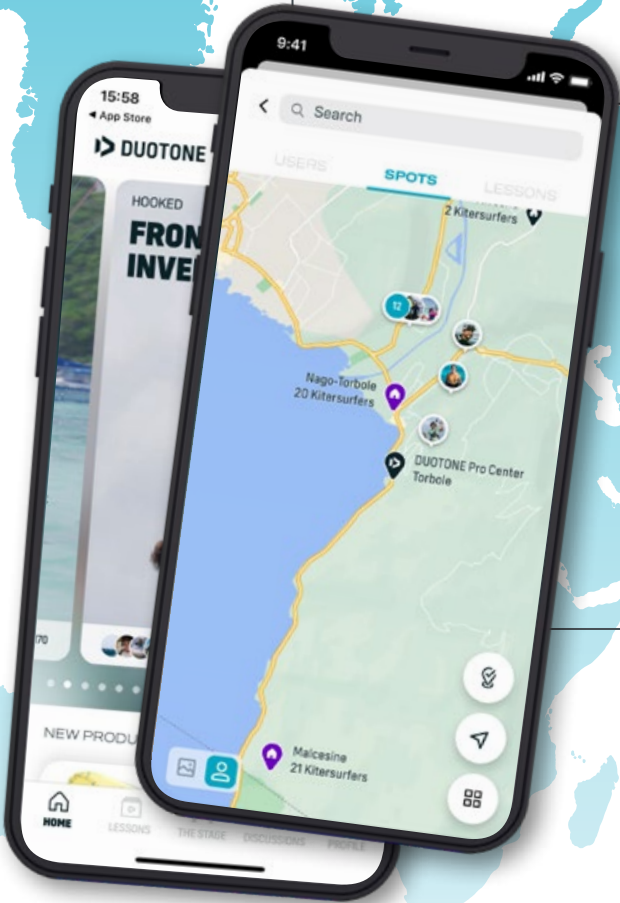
15:58
◂ App Store
DUOTONE
HOOKED
FRON
INVE
70
NEW PRODU
HOME
LESSONS
THE STAGE
DISCUSSIONS
PROFILE

9:41
Search
USERS
SPOTS
LESSONS
2 Kitersurfers
12
Nago-Torbole
20 Kitersurfers
DUOTONE Pro Center
Torbole
Malcesine
21 Kitersurfers